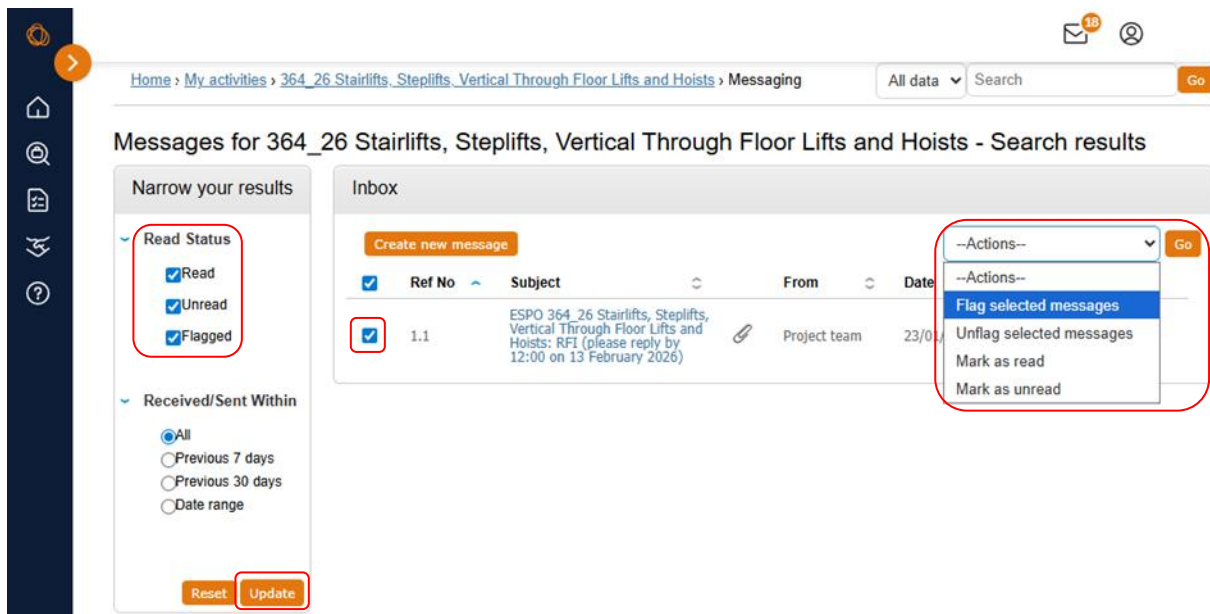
18

Home › My activities › 364_26 Stairlifts, Steplifts, Vertical Through Floor Lifts and Hoists › Messaging

All data
Search
Go

Messages for 364_26 Stairlifts, Steplifts, Vertical Through Floor Lifts and Hoists - Search results

Narrow your results

Read Status
Read
Unread
Flagged

Received/Sent Within
All
Previous 7 days
Previous 30 days
Date range

Reset
Update

Inbox

Create new message

--Actions--
Go
--Actions--
Flag selected messages
Unflag selected messages
Mark as read
Mark as unread

| | Ref No | Subject | | From | Date |
|---|---|---|---|---|---|
| | 1.1 | ESPO 364_26 Stairlifts, Steplifts, Vertical Through Floor Lifts and Hoists: RFI (please reply by 12:00 on 13 February 2026) | | Project team | 23/0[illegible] |